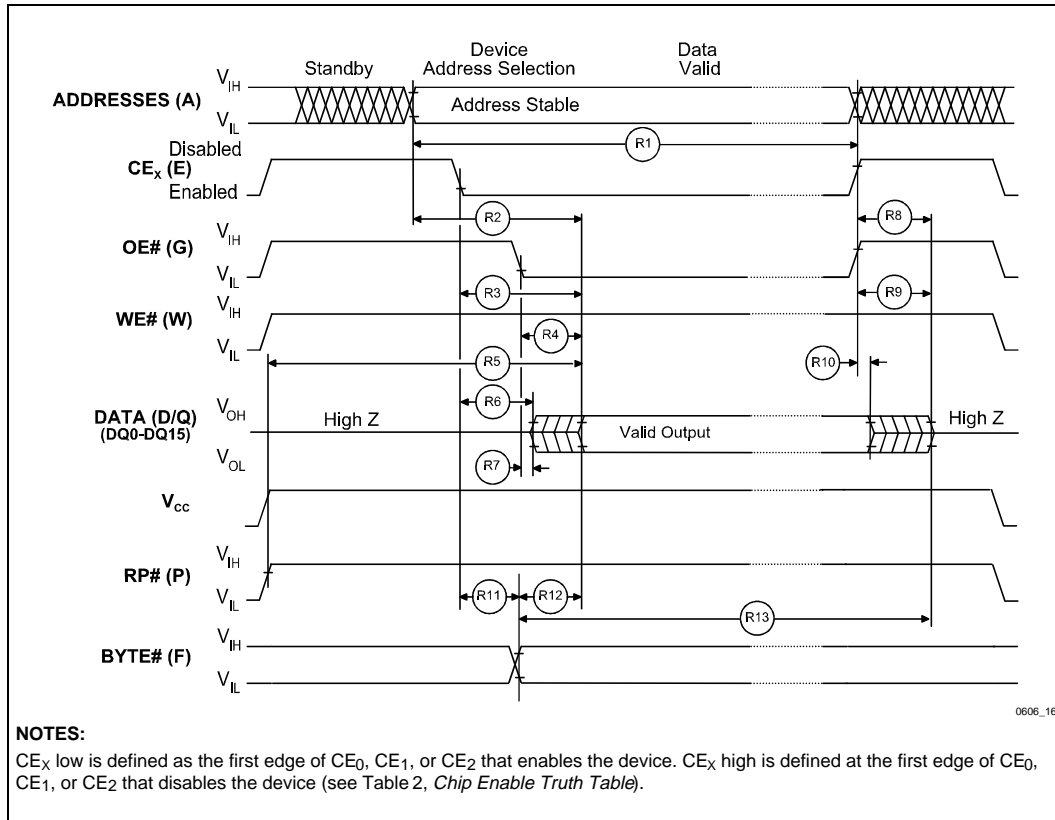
Standby

Device Address Selection

Data Valid

ADDRESSES (A)

$V_{IH}$

$V_{IL}$

Address Stable

R1

Disabled

$CE_X$ (E)

Enabled

R2

R8

OE# (G)

$V_{IH}$

$V_{IL}$

R3

R9

WE# (W)

$V_{IH}$

$V_{IL}$

R4

R5

R10

R6

DATA (D/Q) (DQ0-DQ15)

$V_{OH}$

$V_{OL}$

High Z

Valid Output

High Z

R7

$V_{cc}$

RP# (P)

$V_{IH}$

$V_{IL}$

R11

R12

R13

BYTE# (F)

$V_{IH}$

$V_{IL}$

0606_16

NOTES:

$CE_X$ low is defined as the first edge of $CE_0$, $CE_1$, or $CE_2$ that enables the device. $CE_X$ high is defined at the first edge of $CE_0$, $CE_1$, or $CE_2$ that disables the device (see Table 2, Chip Enable Truth Table).